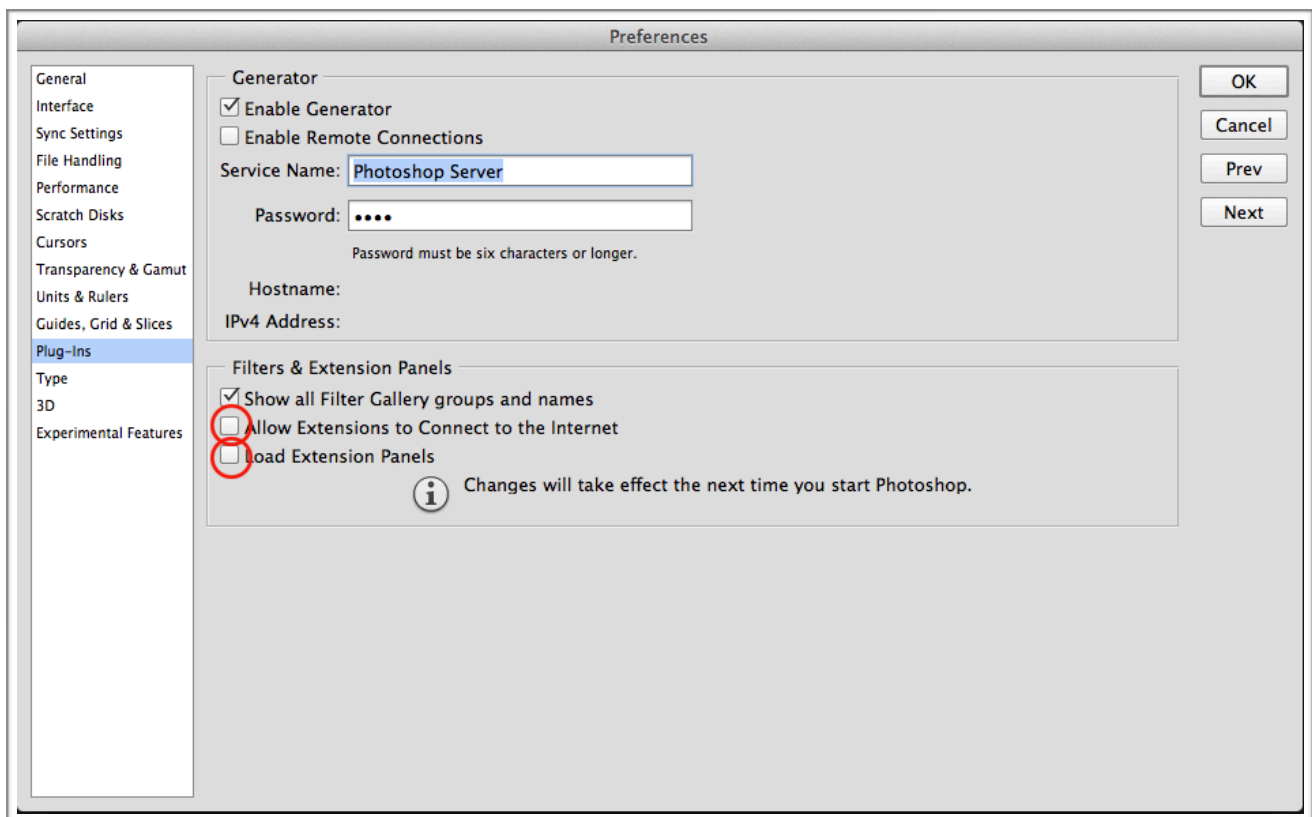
Preferences

General
Interface
Sync Settings
File Handling
Performance
Scratch Disks
Cursors
Transparency & Gamut
Units & Rulers
Guides, Grid & Slices
Plug-Ins
Type
3D
Experimental Features

Generator
Enable Generator
Enable Remote Connections
Service Name: Photoshop Server
Password: ••••
Password must be six characters or longer.
Hostname:
IPv4 Address:

Filters & Extension Panels
Show all Filter Gallery groups and names
Allow Extensions to Connect to the Internet
Load Extension Panels
Changes will take effect the next time you start Photoshop.

OK
Cancel
Prev
Next